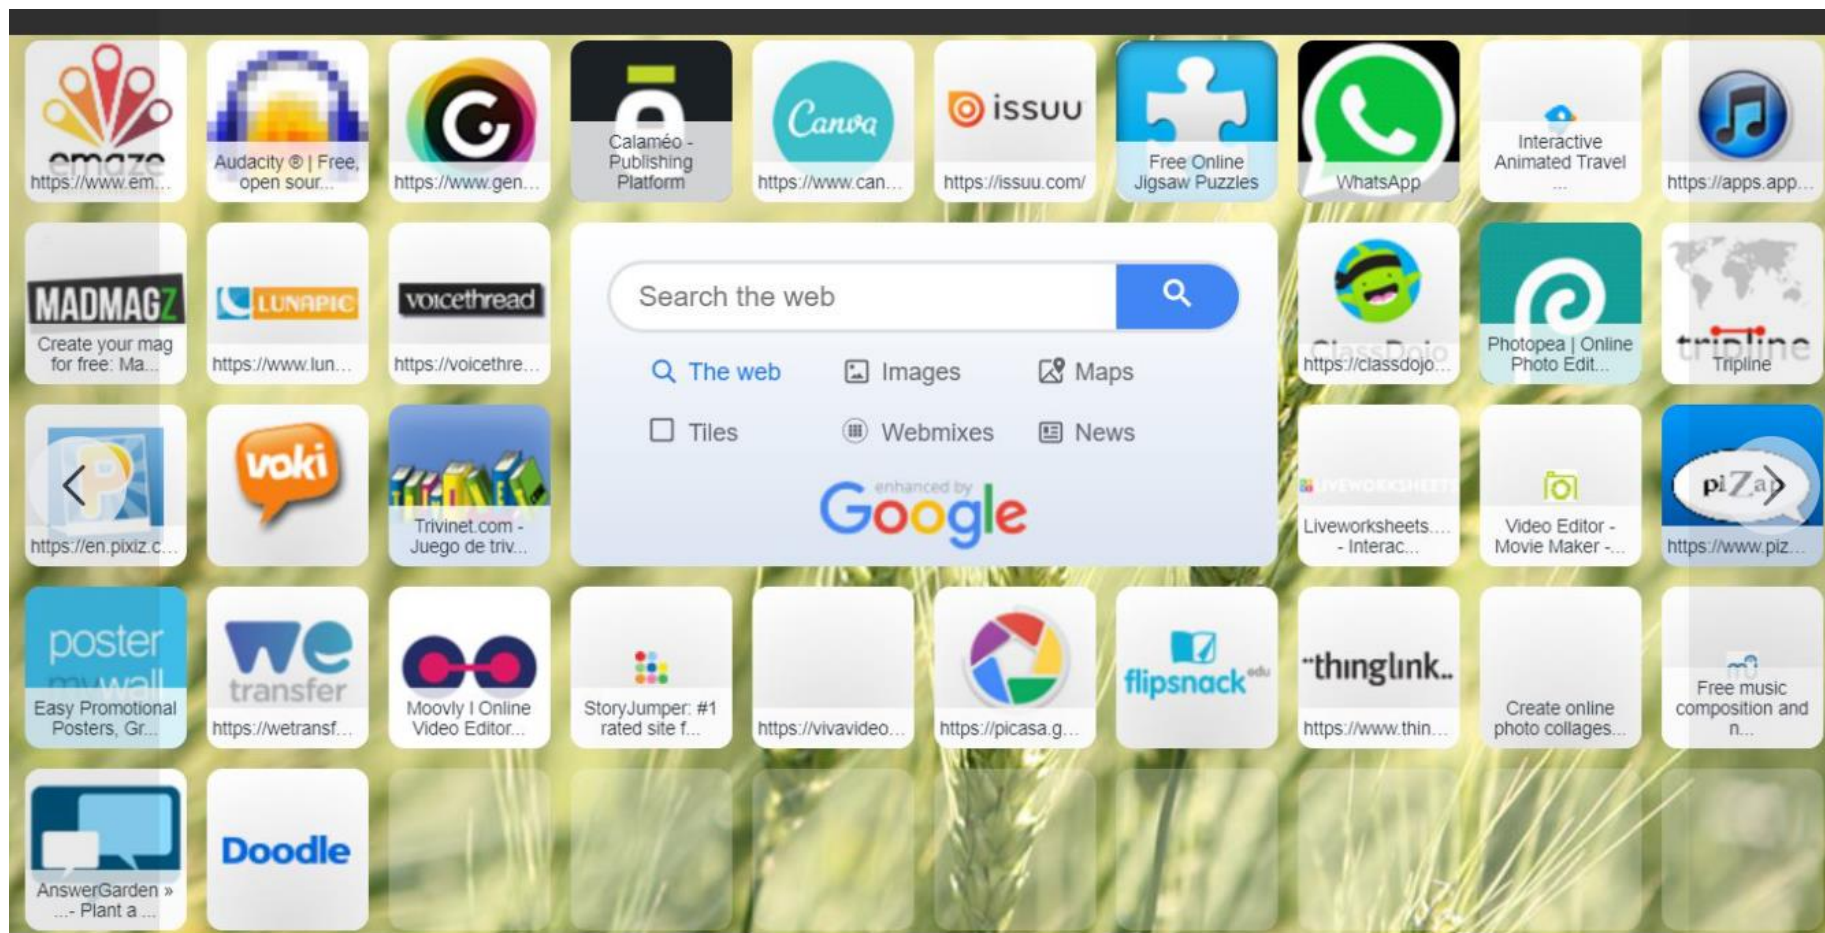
emaze
https://www.em...

Audacity ® | Free, open sour...

https://www.gen...

Calaméo - Publishing Platform

Canva
https://www.can...

issuu
https://issuu.com/

Free Online Jigsaw Puzzles

WhatsApp

Interactive Animated Travel ...

https://apps.app...

MADMAGZ
Create your mag for free: Ma...

LUNAPIC
https://www.lun...

voicethread
https://voicethre...

Search the web

The web
Images
Maps
Tiles
Webmixes
News

enhanced by Google

ClassDojo
https://classdojo...

Photopea | Online Photo Edit...

tripline
Tripline

https://en.pixiz.c...

voki

Trivinet.com - Juego de triv...

LIVEWORKSHEETS
Liveworksheets... - Interac...

Video Editor - Movie Maker -...

piZap
https://www.piz...

poster my wall
Easy Promotional Posters, Gr...

we transfer
https://wetransf...

Moovly I Online Video Editor...

StoryJumper: #1 rated site f...

https://vivavideo...

https://picasa.g...

flipsnack edu

thinglink
https://www.thin...

Create online photo collages...

Free music composition and n...

AnswerGarden » ...- Plant a ...

Doodle